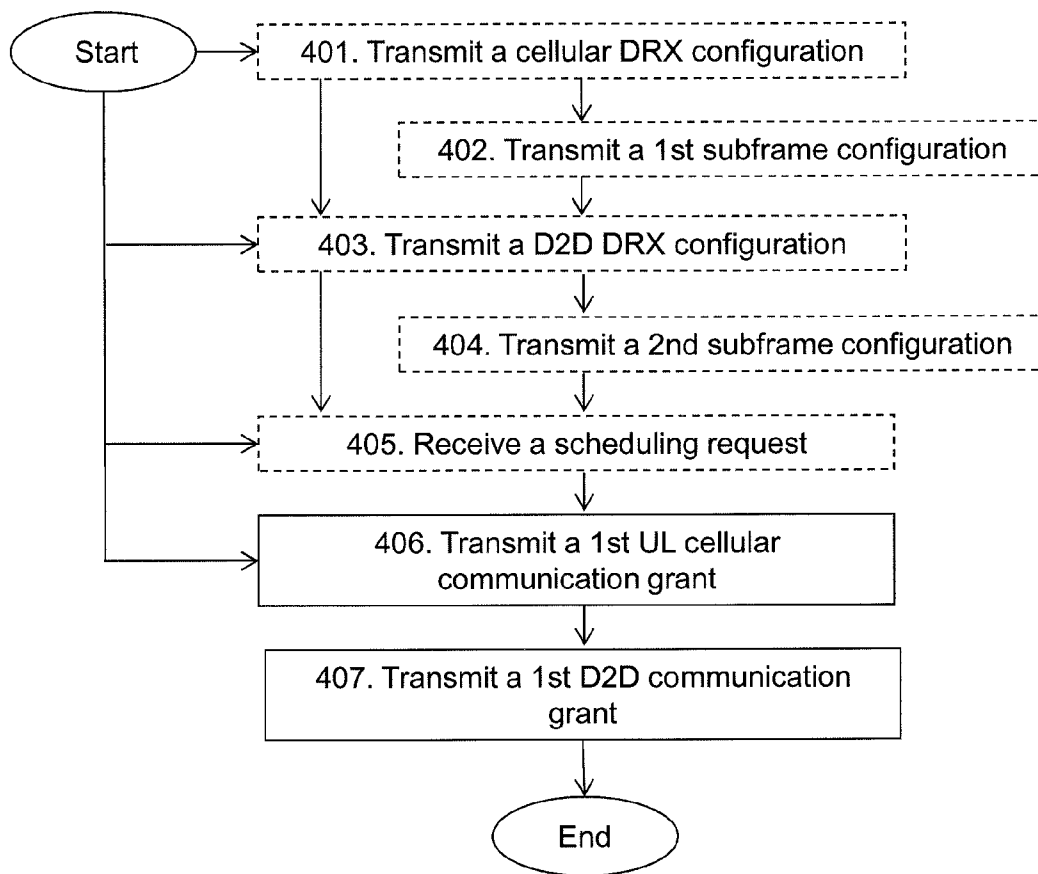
Start

401. Transmit a cellular DRX configuration

402. Transmit a 1st subframe configuration

403. Transmit a D2D DRX configuration

404. Transmit a 2nd subframe configuration

405. Receive a scheduling request

406. Transmit a 1st UL cellular communication grant

407. Transmit a 1st D2D communication grant

End